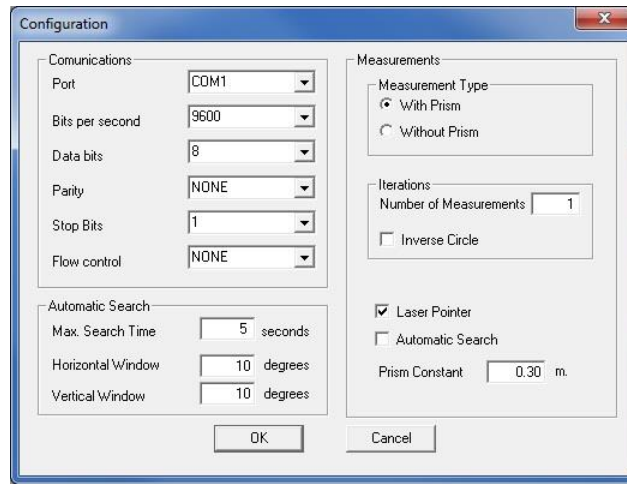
Configuration

Comunications

Port COM1

Bits per second 9600

Data bits 8

Parity NONE

Stop Bits 1

Flow control NONE

Automatic Search

Max. Search Time 5 seconds

Horizontal Window 10 degrees

Vertical Window 10 degrees

Measurements

Measurement Type

With Prism

Without Prism

Iterations

Number of Measurements 1

Inverse Circle

Laser Pointer

Automatic Search

Prism Constant 0.30 m.

OK

Cancel